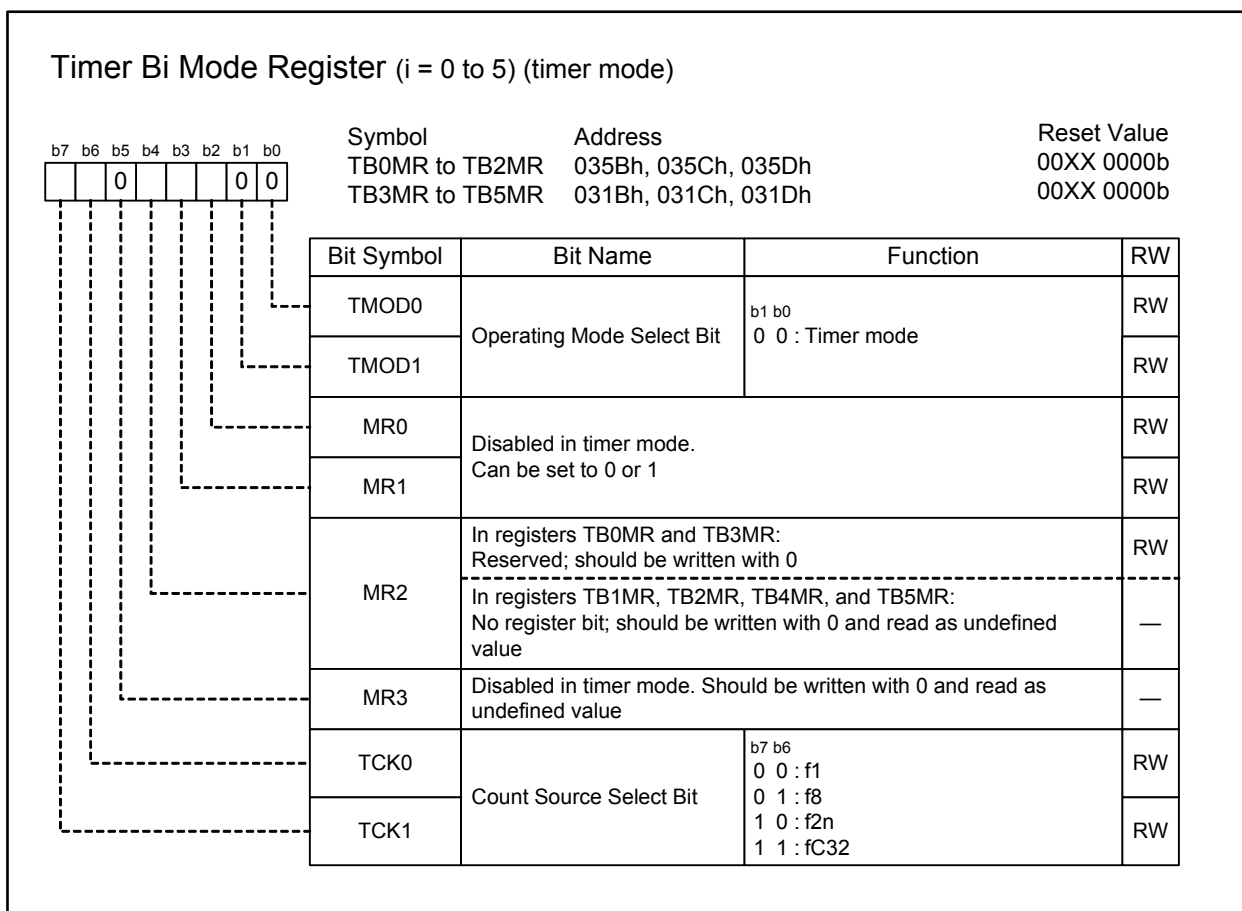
Timer Bi Mode Register (i = 0 to 5) (timer mode)

b7 b6 b5 b4 b3 b2 b1 b0

0 0 0

| Symbol | Address | Reset Value |
|---|---|---|
| TB0MR to TB2MR | 035Bh, 035Ch, 035Dh | 00XX 0000b |
| TB3MR to TB5MR | 031Bh, 031Ch, 031Dh | 00XX 0000b |

| Bit Symbol | Bit Name | Function | RW |
|---|---|---|---|
| TMOD0 | Operating Mode Select Bit | b1 b0<br>0 0 : Timer mode | RW |
| TMOD1 | | | RW |
| MR0 | Disabled in timer mode.<br>Can be set to 0 or 1 | | RW |
| MR1 | | | RW |
| MR2 | In registers TB0MR and TB3MR:<br>Reserved; should be written with 0 | | RW |
| | In registers TB1MR, TB2MR, TB4MR, and TB5MR:<br>No register bit; should be written with 0 and read as undefined value | | — |
| MR3 | Disabled in timer mode. Should be written with 0 and read as undefined value | | — |
| TCK0 | Count Source Select Bit | b7 b6<br>0 0 : f1<br>0 1 : f8<br>1 0 : f2n<br>1 1 : fC32 | RW |
| TCK1 | | | RW |